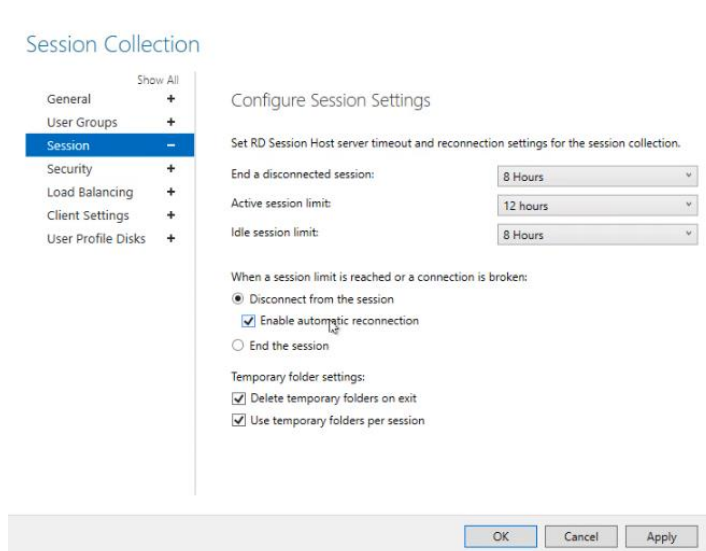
Session Collection

Show All
General +
User Groups +
Session −
Security +
Load Balancing +
Client Settings +
User Profile Disks +

Configure Session Settings

Set RD Session Host server timeout and reconnection settings for the session collection.

End a disconnected session: 8 Hours

Active session limit: 12 hours

Idle session limit: 8 Hours

When a session limit is reached or a connection is broken:

Disconnect from the session

Enable automatic reconnection

End the session

Temporary folder settings:

Delete temporary folders on exit

Use temporary folders per session

OK Cancel Apply